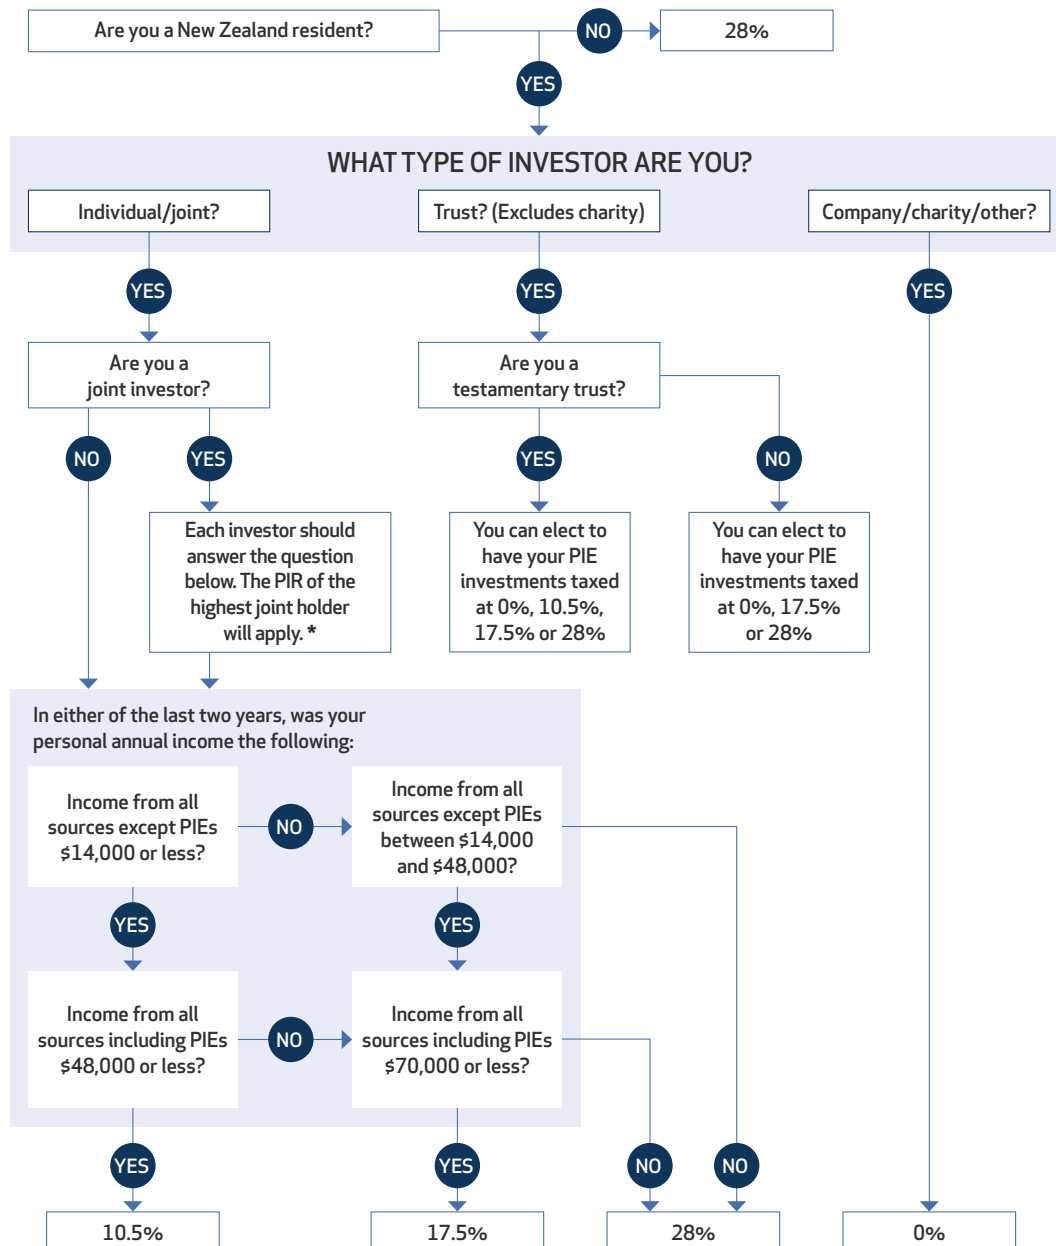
Are you a New Zealand resident?

NO

28%

YES

WHAT TYPE OF INVESTOR ARE YOU?

Individual/joint?

Trust? (Excludes charity)

Company/charity/other?

YES

YES

YES

Are you a joint investor?

Are you a testamentary trust?

NO

YES

YES

NO

Each investor should answer the question below. The PIR of the highest joint holder will apply. *

You can elect to have your PIE investments taxed at 0%, 10.5%, 17.5% or 28%

You can elect to have your PIE investments taxed at 0%, 17.5% or 28%

In either of the last two years, was your personal annual income the following:

Income from all sources except PIEs $14,000 or less?

NO

Income from all sources except PIEs between $14,000 and $48,000?

YES

YES

Income from all sources including PIEs $48,000 or less?

NO

Income from all sources including PIEs $70,000 or less?

YES

YES

NO

NO

10.5%

17.5%

28%

0%